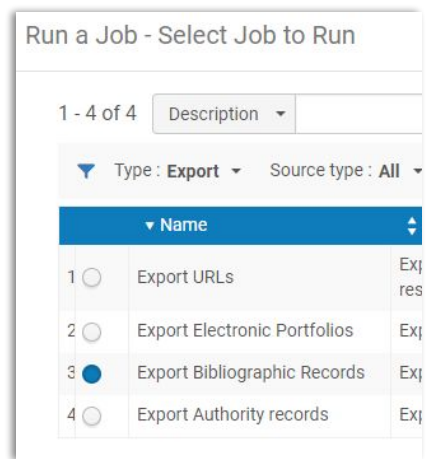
Run a Job - Select Job to Run

1 - 4 of 4 Description ▾

Type : **Export** ▾ Source type : **All** ▾

|  | ▾ Name |  |
|---|---|---|
| 1 | Export URLs | Exp res |
| 2 | Export Electronic Portfolios | Exp |
| 3 | Export Bibliographic Records | Exp |
| 4 | Export Authority records | Exp |